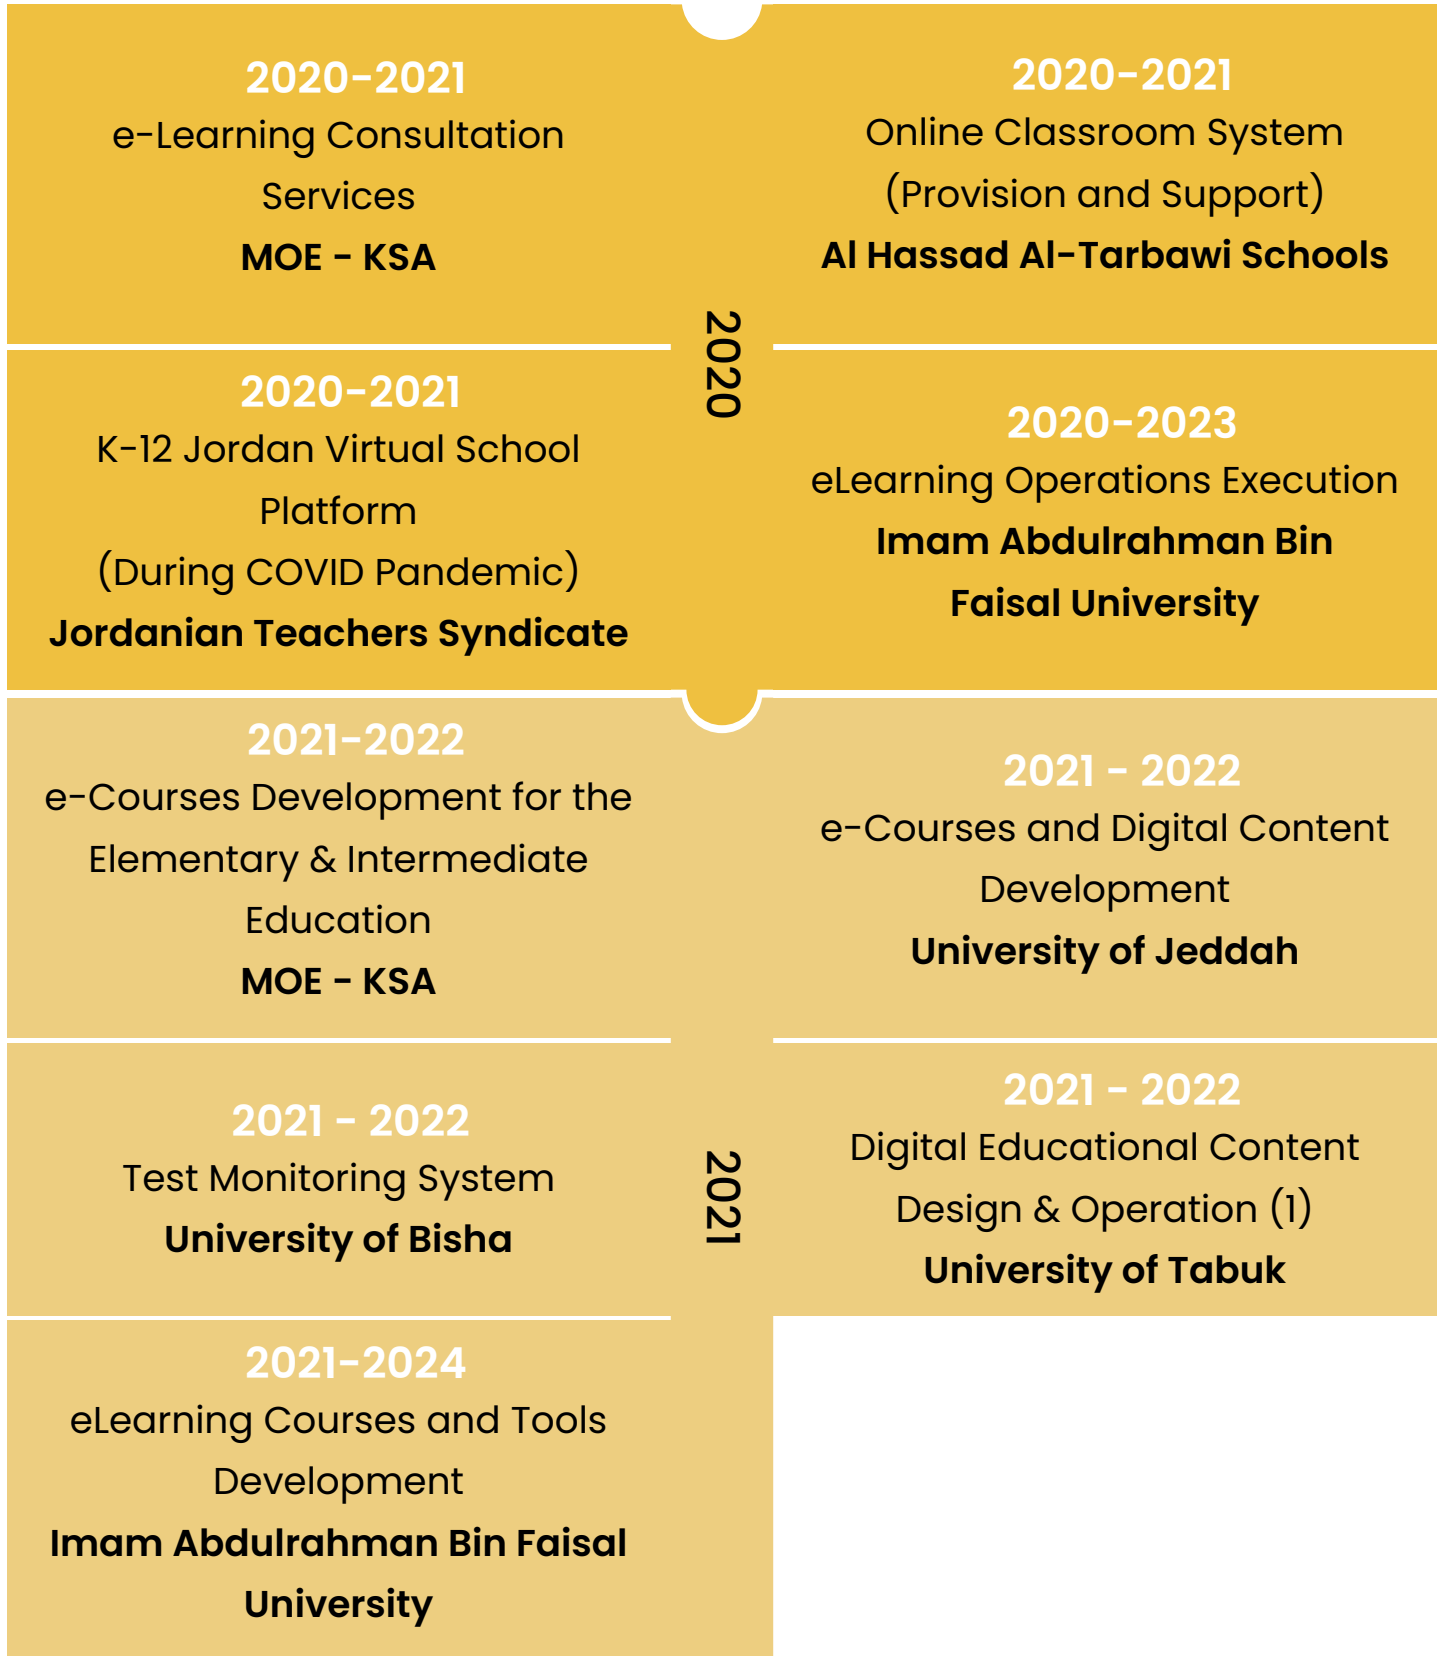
2020-2021
e-Learning Consultation Services
MOE - KSA

2020-2021
Online Classroom System (Provision and Support)
Al Hassad Al-Tarbawi Schools

2020

2020-2021
K-12 Jordan Virtual School Platform
(During COVID Pandemic)
Jordanian Teachers Syndicate

2020-2023
eLearning Operations Execution
Imam Abdulrahman Bin Faisal University

2021-2022
e-Courses Development for the Elementary & Intermediate Education
MOE - KSA

2021 - 2022
e-Courses and Digital Content Development
University of Jeddah

2021 - 2022
Test Monitoring System
University of Bisha

2021

2021 - 2022
Digital Educational Content Design & Operation (1)
University of Tabuk

2021-2024
eLearning Courses and Tools Development
Imam Abdulrahman Bin Faisal University